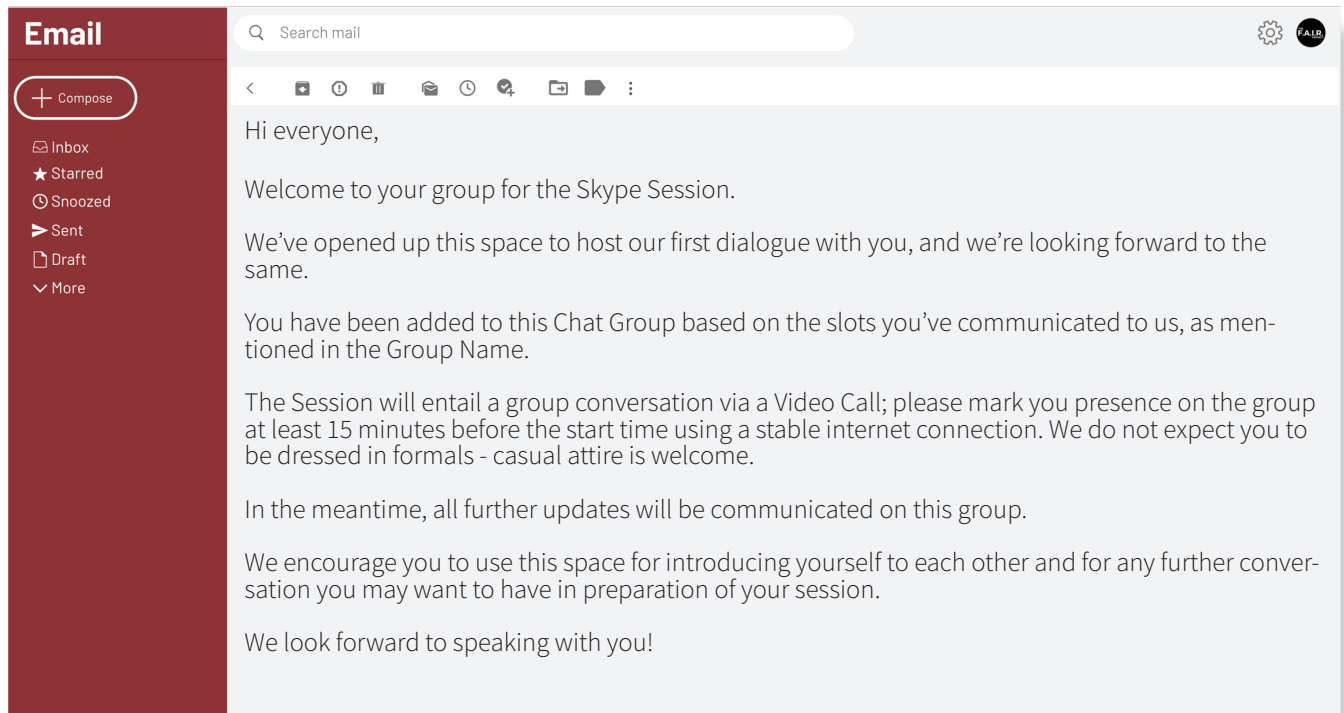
Email

Search mail

F.A.I.R.

Compose

Inbox
Starred
Snoozed
Sent
Draft
More

Hi everyone,

Welcome to your group for the Skype Session.

We've opened up this space to host our first dialogue with you, and we're looking forward to the same.

You have been added to this Chat Group based on the slots you've communicated to us, as mentioned in the Group Name.

The Session will entail a group conversation via a Video Call; please mark you presence on the group at least 15 minutes before the start time using a stable internet connection. We do not expect you to be dressed in formals - casual attire is welcome.

In the meantime, all further updates will be communicated on this group.

We encourage you to use this space for introducing yourself to each other and for any further conversation you may want to have in preparation of your session.

We look forward to speaking with you!